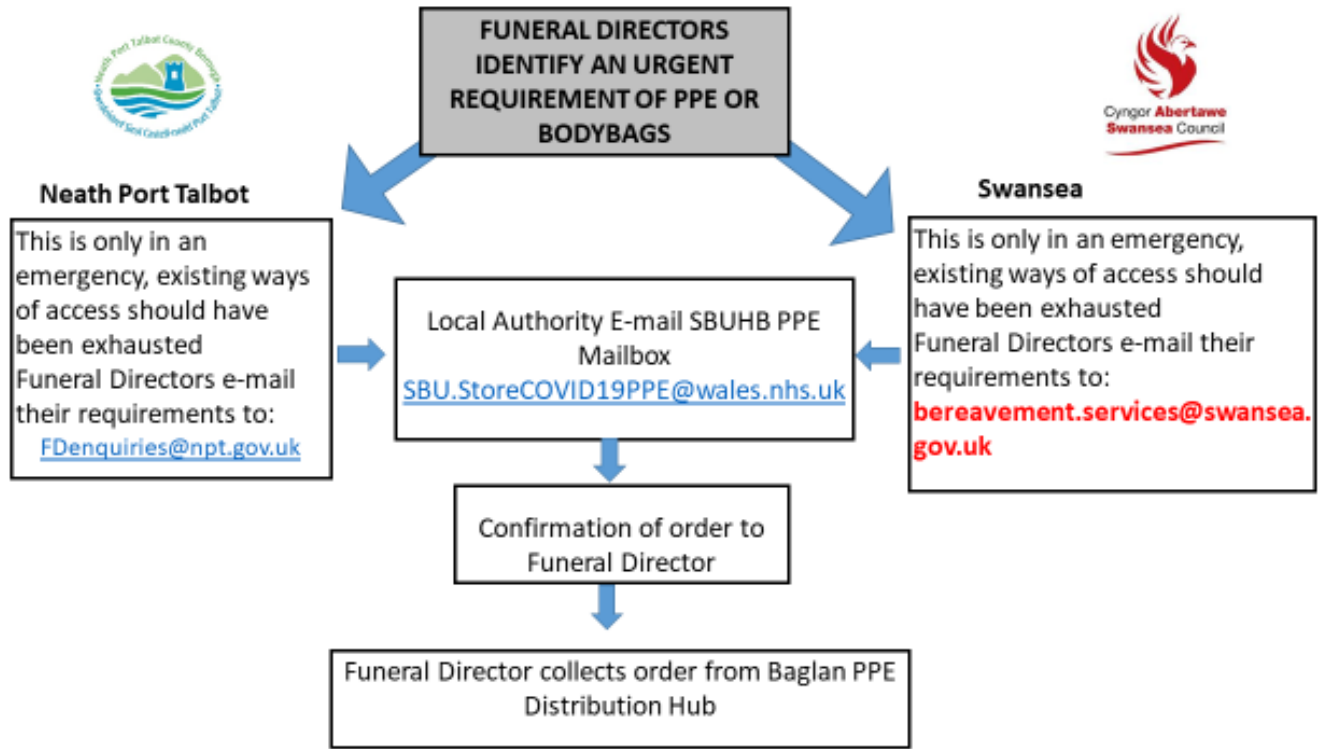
Neath Port Talbot County Borough
Cyngor Bwrdeistref Sirol Castell-nedd Port Talbot

FUNERAL DIRECTORS IDENTIFY AN URGENT REQUIREMENT OF PPE OR BODYBAGS

Cyngor Abertawe
Swansea Council

Neath Port Talbot

This is only in an emergency, existing ways of access should have been exhausted
Funeral Directors e-mail their requirements to:
FDenquiries@npt.gov.uk

Swansea

This is only in an emergency, existing ways of access should have been exhausted
Funeral Directors e-mail their requirements to:
bereavement.services@swansea.gov.uk

Local Authority E-mail SBUHB PPE Mailbox
SBU.StoreCOVID19PPE@wales.nhs.uk

Confirmation of order to Funeral Director

Funeral Director collects order from Baglan PPE Distribution Hub